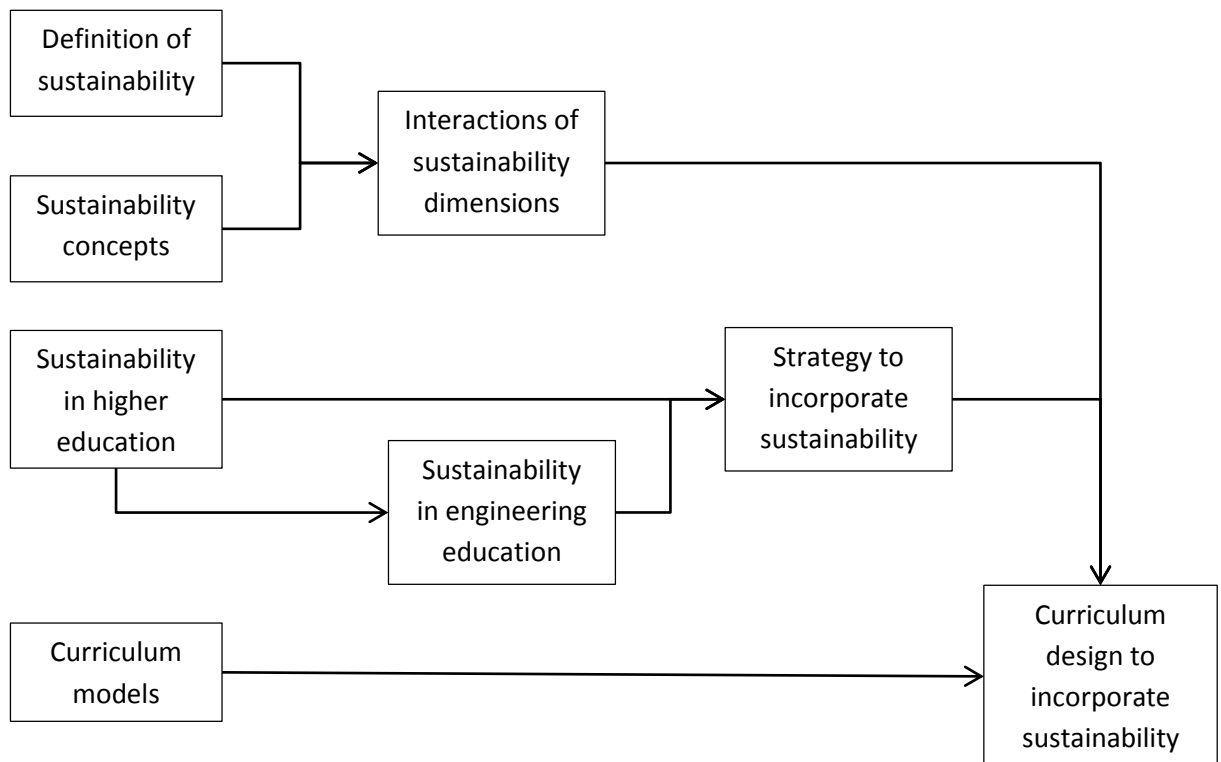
Definition of sustainability

Sustainability concepts

Interactions of sustainability dimensions

Sustainability in higher education

Strategy to incorporate sustainability

Sustainability in engineering education

Curriculum models

Curriculum design to incorporate sustainability